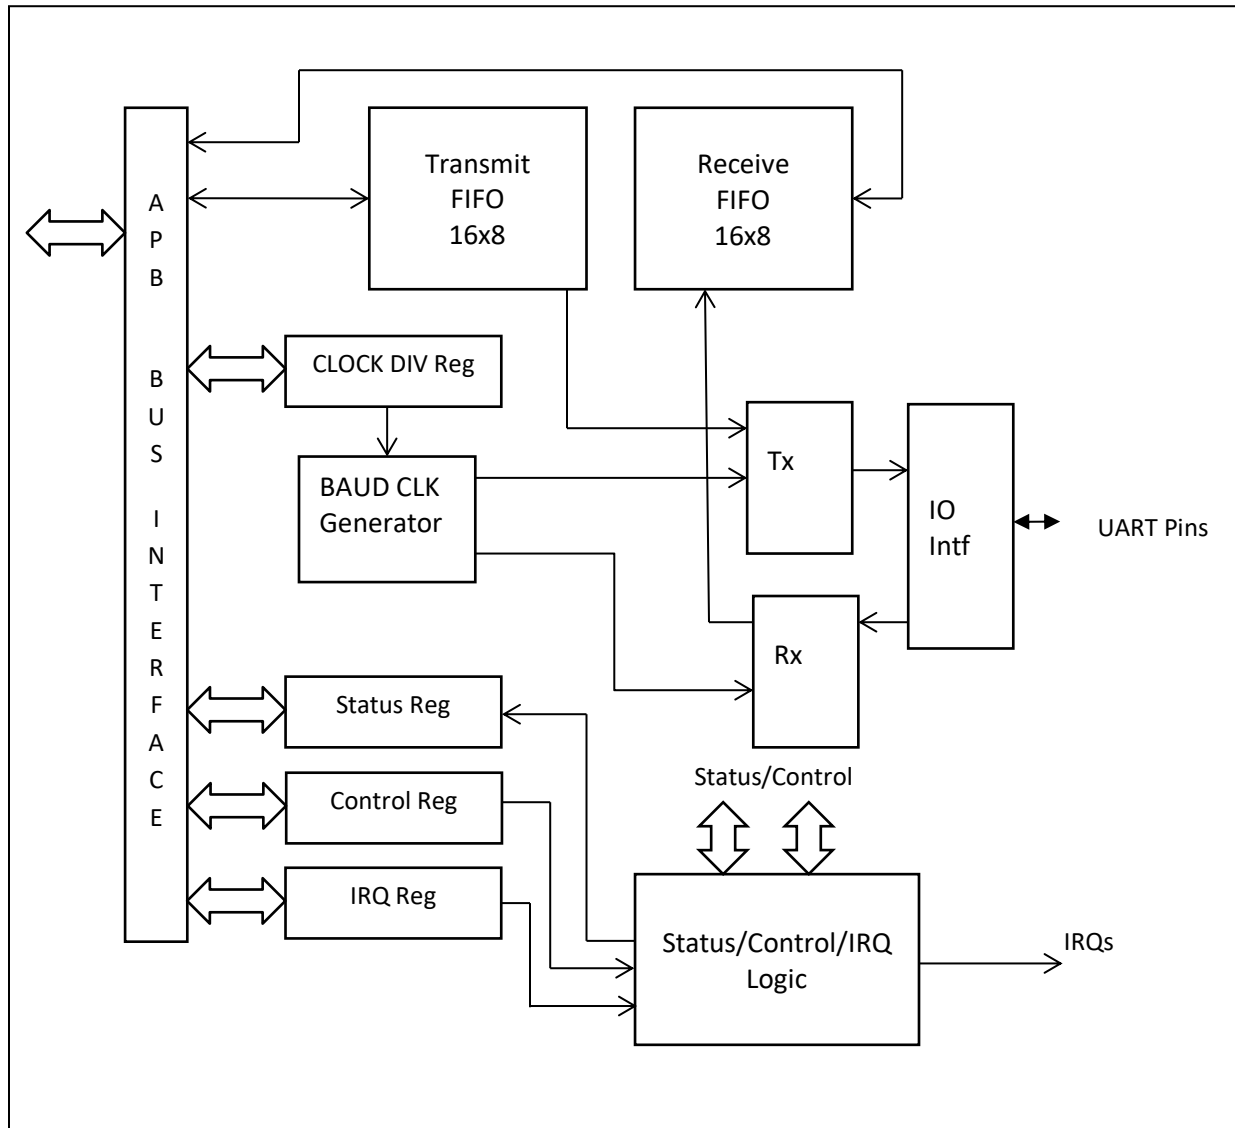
A
P
B

B
U
S

I
N
T
E
R
F
A
C
E

Transmit
FIFO
16x8

Receive
FIFO
16x8

CLOCK DIV Reg

BAUD CLK
Generator

Tx

IO
Intf

UART Pins

Rx

Status Reg

Control Reg

IRQ Reg

Status/Control

Status/Control/IRQ
Logic

IRQs